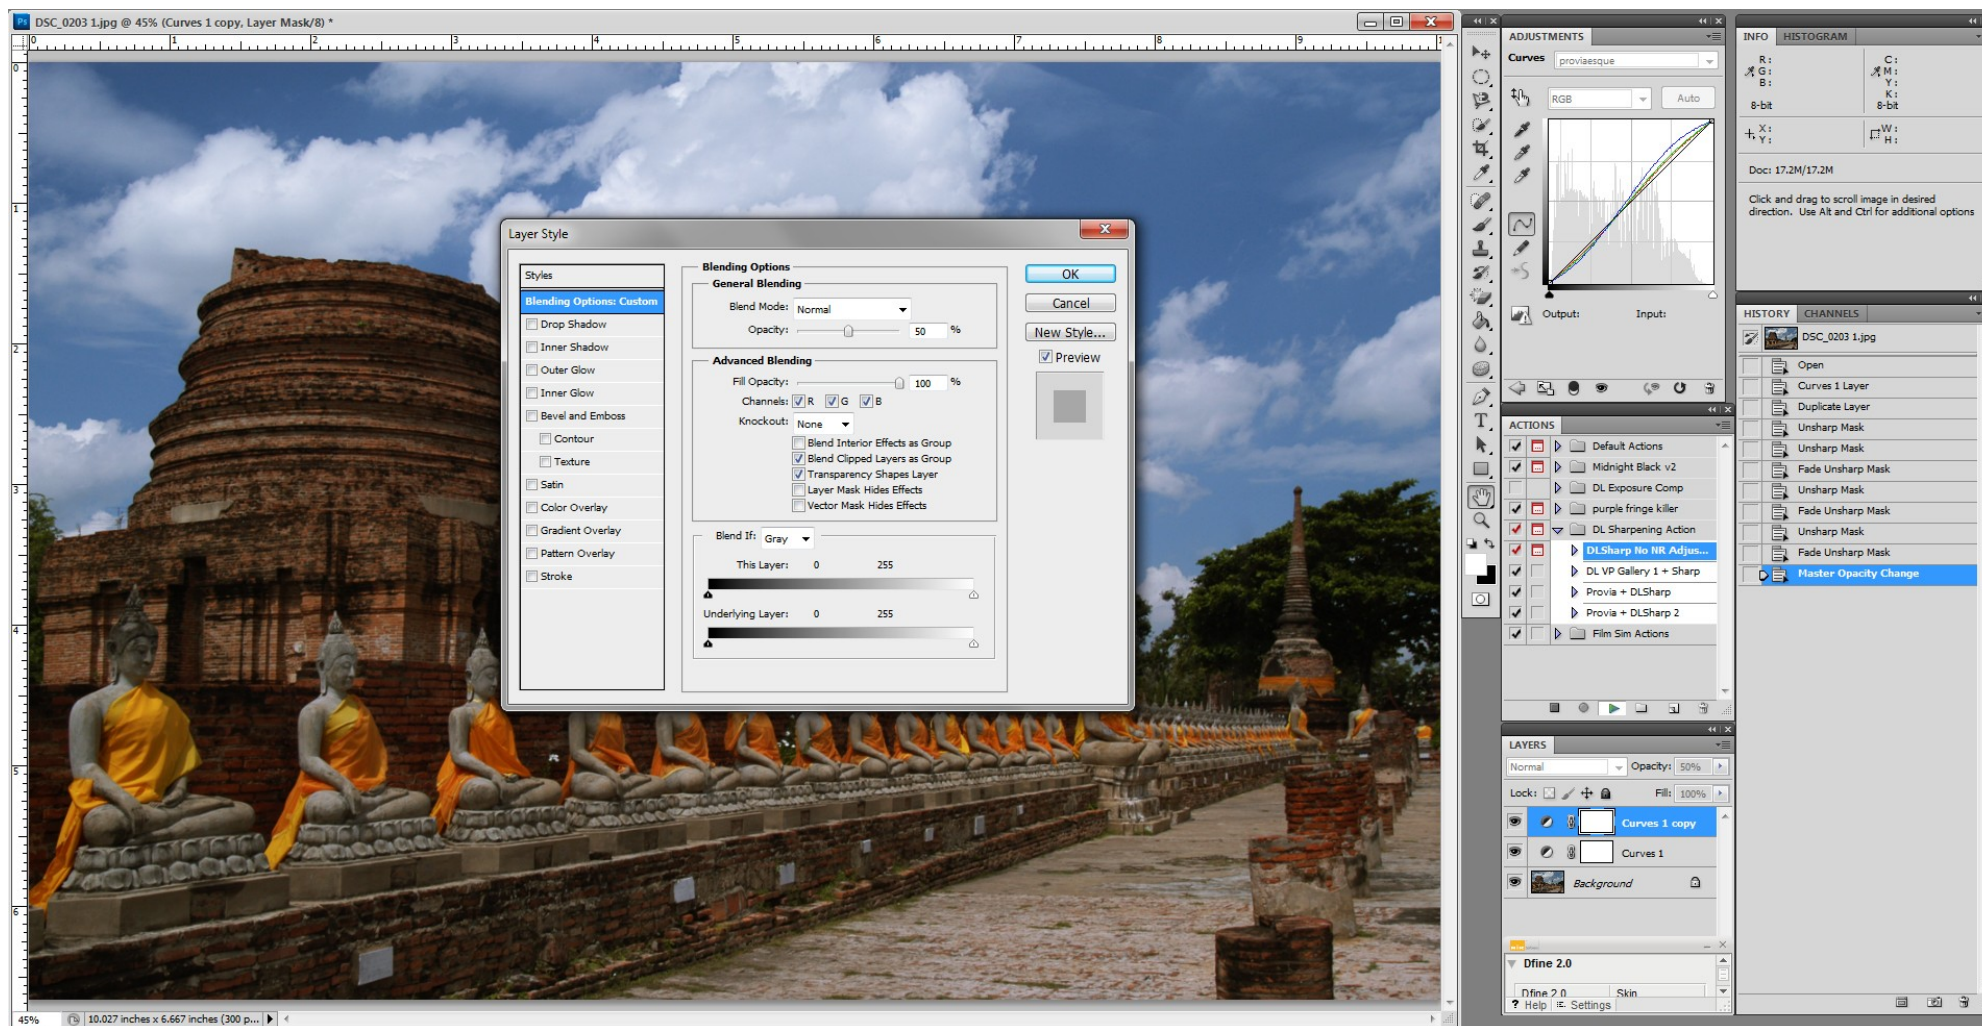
DSC_0203 1.jpg @ 45% (Curves 1 copy, Layer Mask/8) *

Layer Style

Styles
Blending Options: Custom
Drop Shadow
Inner Shadow
Outer Glow
Inner Glow
Bevel and Emboss
Contour
Texture
Satin
Color Overlay
Gradient Overlay
Pattern Overlay
Stroke

Blending Options
General Blending
Blend Mode: Normal
Opacity: 50 %

Advanced Blending
Fill Opacity: 100 %
Channels: R G B
Knockout: None
Blend Interior Effects as Group
Blend Clipped Layers as Group
Transparency Shapes Layer
Layer Mask Hides Effects
Vector Mask Hides Effects

Blend If: Gray
This Layer: 0 255
Underlying Layer: 0 255

OK
Cancel
New Style...
Preview

ADJUSTMENTS
Curves proviaesque
RGB Auto
Output: Input:

INFO HISTOGRAM
R: G: B:
C: M: Y: K:
8-bit 8-bit
X: Y:
W: H:
Doc: 17.2M/17.2M
Click and drag to scroll image in desired direction. Use Alt and Ctrl for additional options

HISTORY CHANNELS
DSC_0203 1.jpg
Open
Curves 1 Layer
Duplicate Layer
Unsharp Mask
Unsharp Mask
Fade Unsharp Mask
Unsharp Mask
Fade Unsharp Mask
Unsharp Mask
Fade Unsharp Mask
Master Opacity Change

ACTIONS
Default Actions
Midnight Black v2
DL Exposure Comp
purple fringe killer
DL Sharpening Action
DLSharp No NR Adjus...
DL VP Gallery 1 + Sharp
Provia + DLSharp
Provia + DLSharp 2
Film Sim Actions

LAYERS
Normal Opacity: 50%
Lock: Fill: 100%
Curves 1 copy
Curves 1
Background

Dfine 2.0
Dfine 2.0 Skin
Help Settings

45% 10.027 inches x 6.667 inches (300 p...